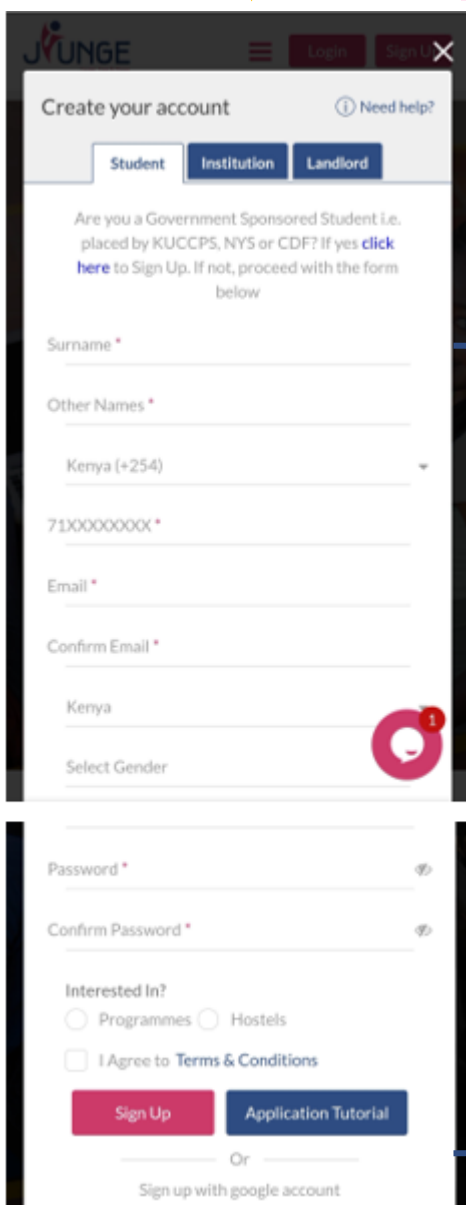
JIUNGE
Login
Sign Up

Create your account
Need help?

Student
Institution
Landlord

Are you a Government Sponsored Student i.e. placed by KUCCPS, NYS or CDF? If yes click here to Sign Up. If not, proceed with the form below

Surname *

Other Names *

Kenya (+254)

71XXXXXXXX *

Email *

Confirm Email *

Kenya

Select Gender

1

Password *

Confirm Password *

Interested In?
Programmes
Hostels

I Agree to Terms & Conditions

Sign Up
Application Tutorial

Or

Sign up with google account